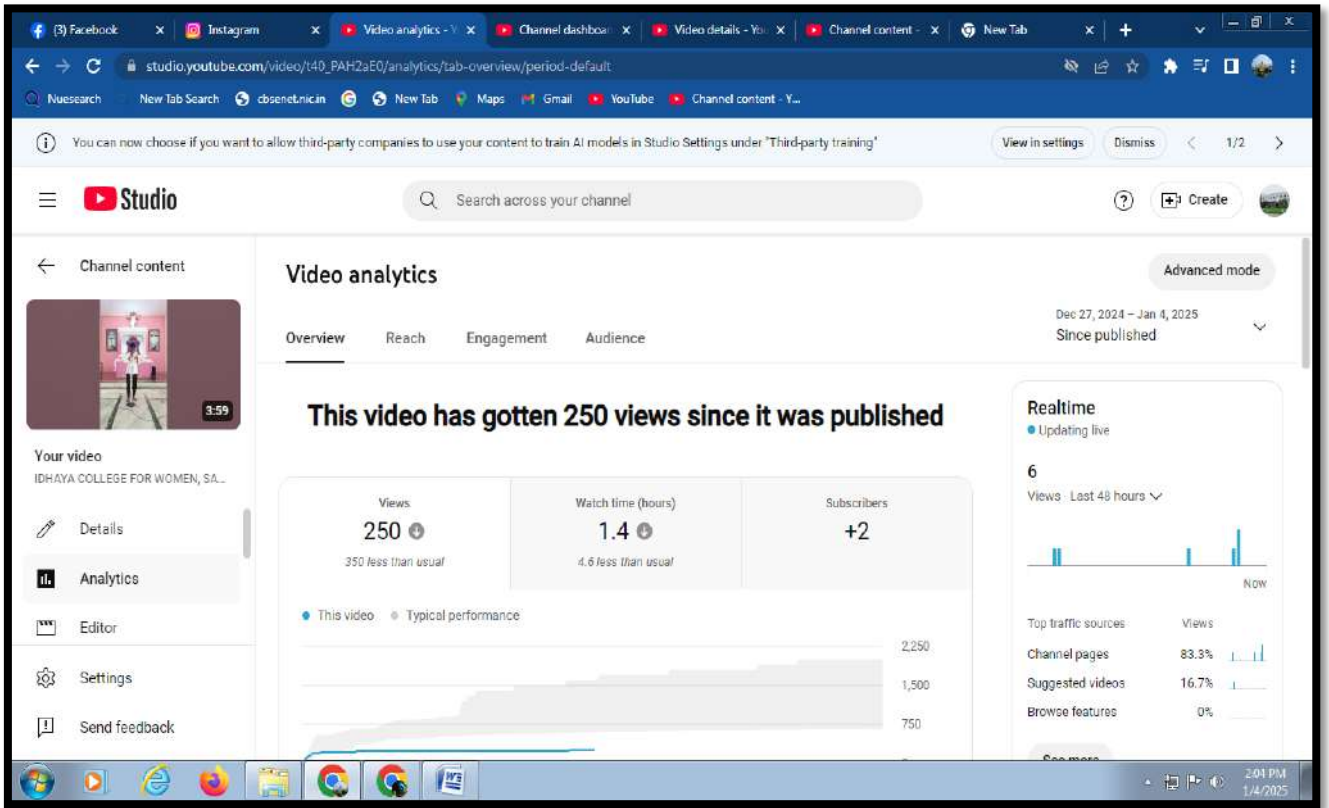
(3) Facebook | Instagram | Video analytics - Y | Channel dashboar | Video details - You | Channel content - | New Tab

studio.youtube.com/video/t40_PAH2aE0/analytics/tab-overview/period-default

Nuesearch | New Tab Search | cbsenet.nic.in | New Tab | Maps | Gmail | YouTube | Channel content - Y...

You can now choose if you want to allow third-party companies to use your content to train AI models in Studio Settings under "Third-party training"

View in settings | Dismiss | 1/2

Studio

Search across your channel

Create

Channel content

3:59

Your video
IDHAYA COLLEGE FOR WOMEN, SA...

Details

Analytics

Editor

Settings

Send feedback

Video analytics

Advanced mode

Overview | Reach | Engagement | Audience

Dec 27, 2024 – Jan 4, 2025
Since published

This video has gotten 250 views since it was published

| Views | Watch time (hours) | Subscribers |
|---|---|---|
| 250 | 1.4 | +2 |
| 350 less than usual | 4.6 less than usual | |

This video   Typical performance

2,250
1,500
750

Realtime
Updating live

6
Views · Last 48 hours

Now

| Top traffic sources | Views |
|---|---|
| Channel pages | 83.3% |
| Suggested videos | 16.7% |
| Browse features | 0% |

See more

2:04 PM
1/4/2025